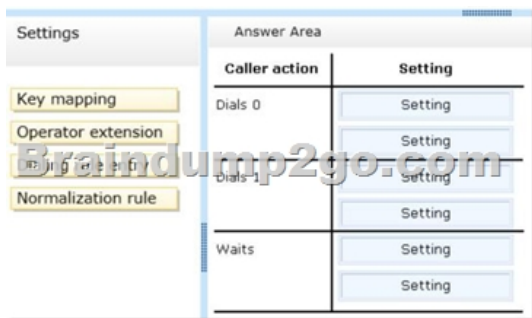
Settings

Key mapping
Operator extension
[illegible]
Normalization rule

Answer Area

| Caller action | Setting |
|---|---|
| Dials 0 | Setting |
| | Setting |
| Dials 1 | Setting |
| | Setting |
| Waits | Setting |
| | Setting |

Braindump2go.com